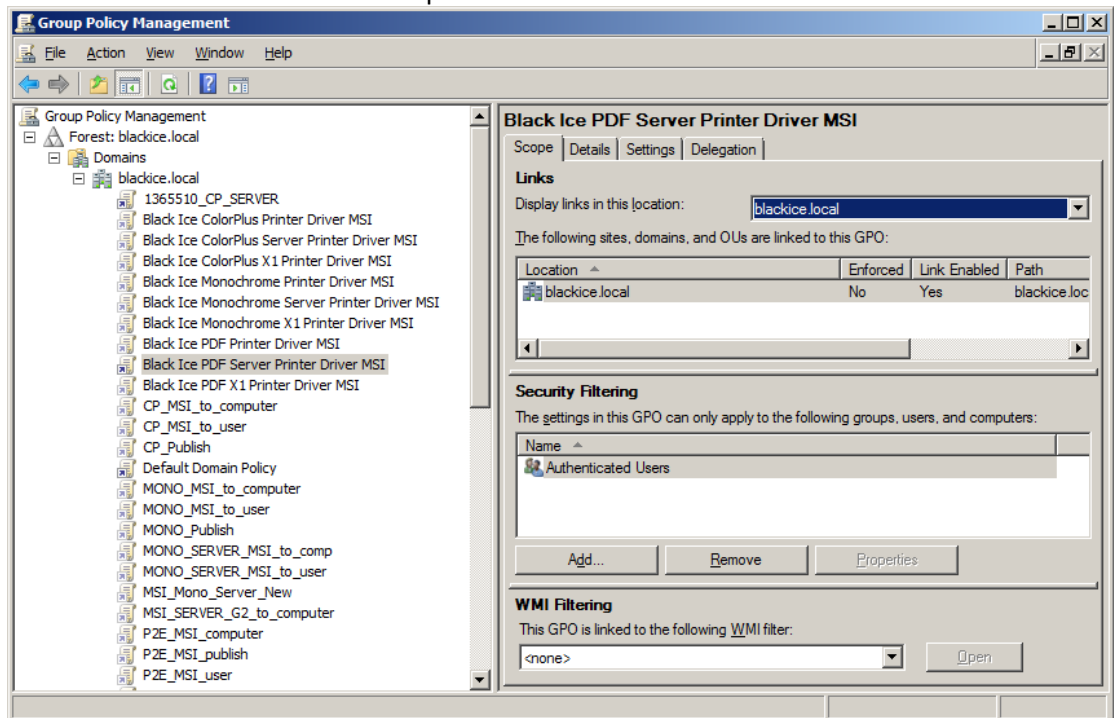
Group Policy Management

File Action View Window Help

Group Policy Management
Forest: blackice.local
Domains
blackice.local
1365510_CP_SERVER
Black Ice ColorPlus Printer Driver MSI
Black Ice ColorPlus Server Printer Driver MSI
Black Ice ColorPlus X1 Printer Driver MSI
Black Ice Monochrome Printer Driver MSI
Black Ice Monochrome Server Printer Driver MSI
Black Ice Monochrome X1 Printer Driver MSI
Black Ice PDF Printer Driver MSI
Black Ice PDF Server Printer Driver MSI
Black Ice PDF X1 Printer Driver MSI
CP_MSI_to_computer
CP_MSI_to_user
CP_Publish
Default Domain Policy
MONO_MSI_to_computer
MONO_MSI_to_user
MONO_Publish
MONO_SERVER_MSI_to_comp
MONO_SERVER_MSI_to_user
MSI_Mono_Server_New
MSI_SERVER_G2_to_computer
P2E_MSI_computer
P2E_MSI_publish
P2E_MSI_user

Black Ice PDF Server Printer Driver MSI

Scope | Details | Settings | Delegation

Links
Display links in this location: blackice.local
The following sites, domains, and OUs are linked to this GPO:

| Location | Enforced | Link Enabled | Path |
|---|---|---|---|
| blackice.local | No | Yes | blackice.loc |

Security Filtering
The settings in this GPO can only apply to the following groups, users, and computers:

| Name |
|---|
| Authenticated Users |

Add... Remove Properties

WMI Filtering
This GPO is linked to the following WMI filter:
<none>
Open